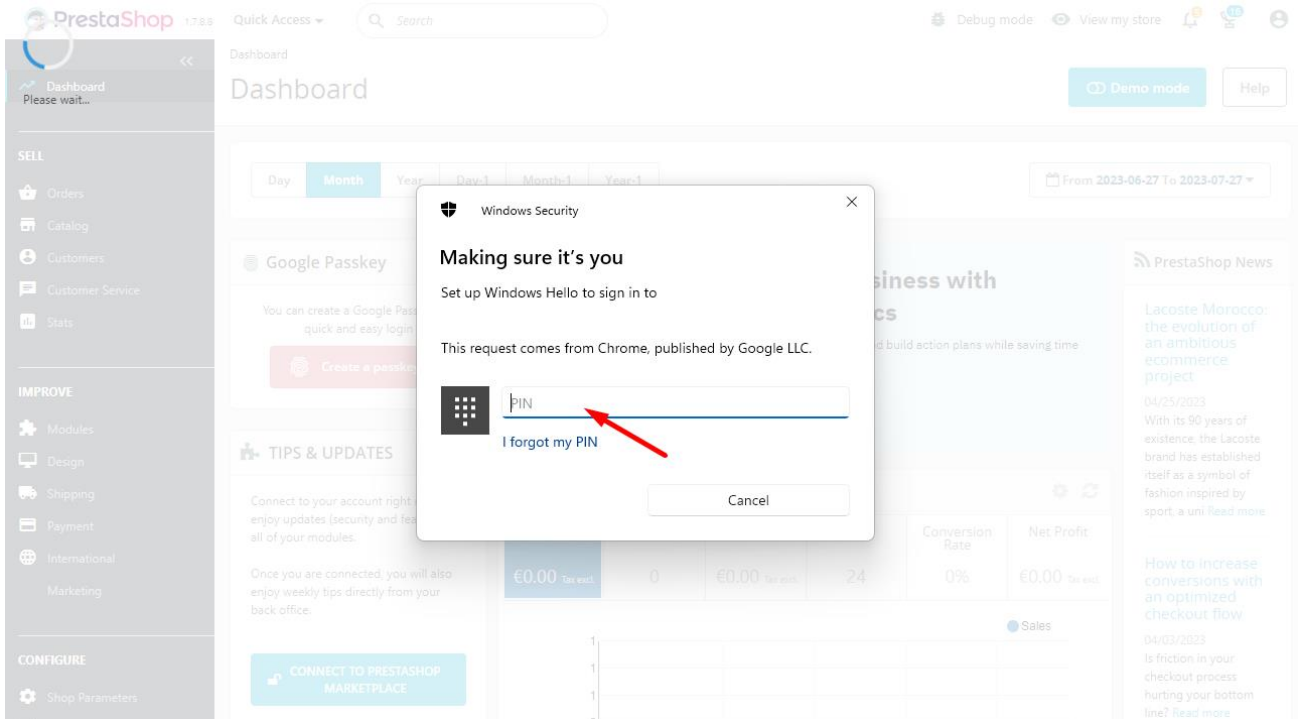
PrestaShop 1.7.8.8 Quick Access ▾ Search

Debug mode View my store

Dashboard
Please wait...

Dashboard

Dashboard

Demo mode Help

SELL
Orders
Catalog
Customers
Customer Service
Stats

IMPROVE
Modules
Design
Shipping
Payment
International
Marketing

CONFIGURE
Shop Parameters

Day Month Year Day-1 Month-1 Year-1

From 2023-06-27 To 2023-07-27

Google Passkey

You can create a Google Pass quick and easy login

Create a passkey

siness with cs

d build action plans while saving time

TIPS & UPDATES

Connect to your account right enjoy updates (security and fea all of your modules.

Once you are connected, you will also enjoy weekly tips directly from your back office.

CONNECT TO PRESTASHOP MARKETPLACE

Conversion Rate
Net Profit

€0.00 Tax excl. 0 €0.00 Tax excl. 24 0% €0.00 Tax excl.

Sales

1
1
1

PrestaShop News

Lacoste Morocco: the evolution of an ambitious ecommerce project
04/25/2023
With its 90 years of existence, the Lacoste brand has established itself as a symbol of fashion inspired by sport, a uni Read more

How to increase conversions with an optimized checkout flow
04/03/2023
Is friction in your checkout process hurting your bottom line? Read more

Windows Security

Making sure it's you

Set up Windows Hello to sign in to

This request comes from Chrome, published by Google LLC.

PIN

I forgot my PIN

Cancel